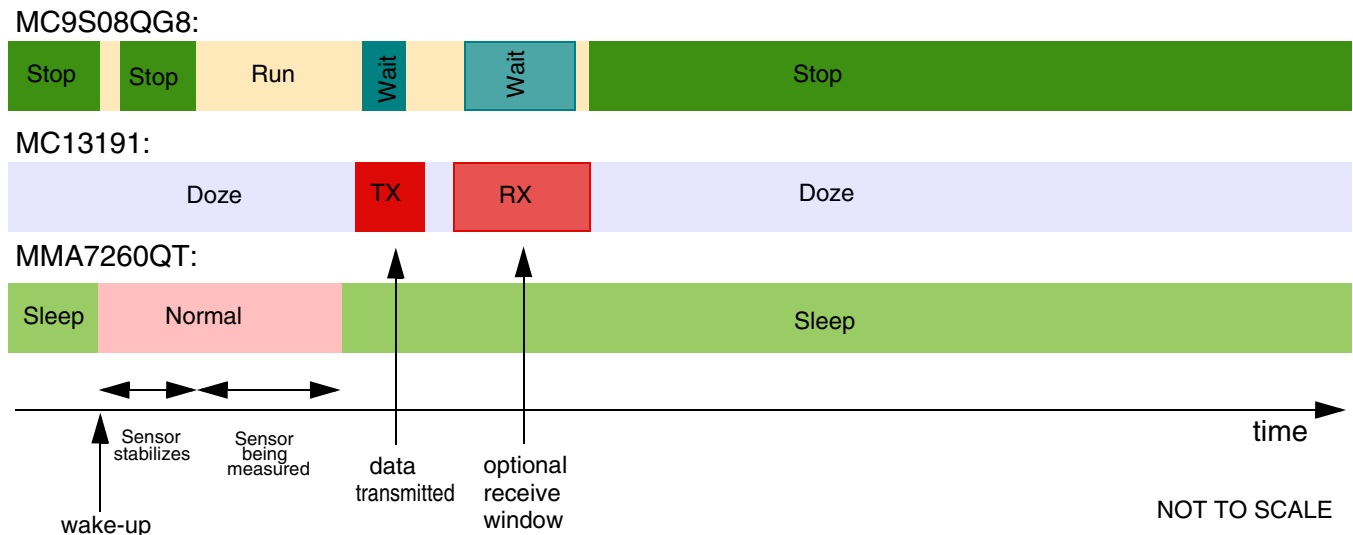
MC9S08QG8:

Stop

Stop

Run

Wait

Wait

Stop

MC13191:

Doze

TX

RX

Doze

MMA7260QT:

Sleep

Normal

Sleep

Sensor stabilizes

Sensor being measured

time

wake-up

data transmitted

optional receive window

NOT TO SCALE